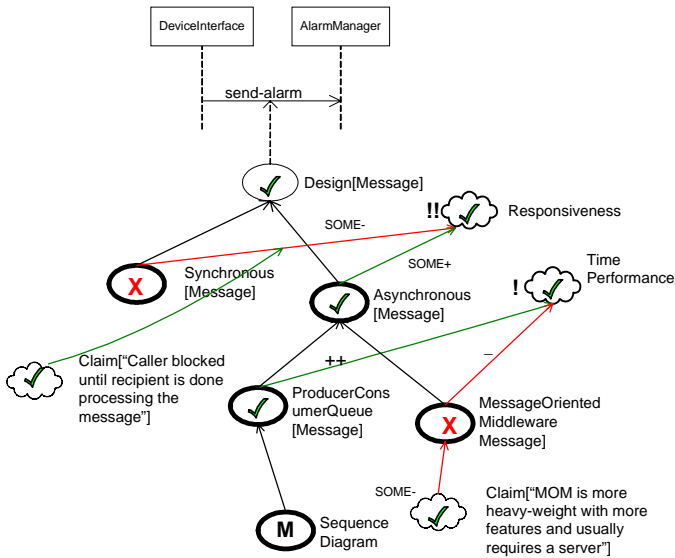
DeviceInterface

AlarmManager

send-alarm

Design[Message]

SOME-

!!

Responsiveness

SOME+

X

Synchronous [Message]

Asynchronous [Message]

!

Time Performance

Claim["Caller blocked until recipient is done processing the message"]

++

–

ProducerConsumerQueue [Message]

X

MessageOriented Middleware Message]

SOME-

Claim["MOM is more heavy-weight with more features and usually requires a server"]

M

Sequence Diagram